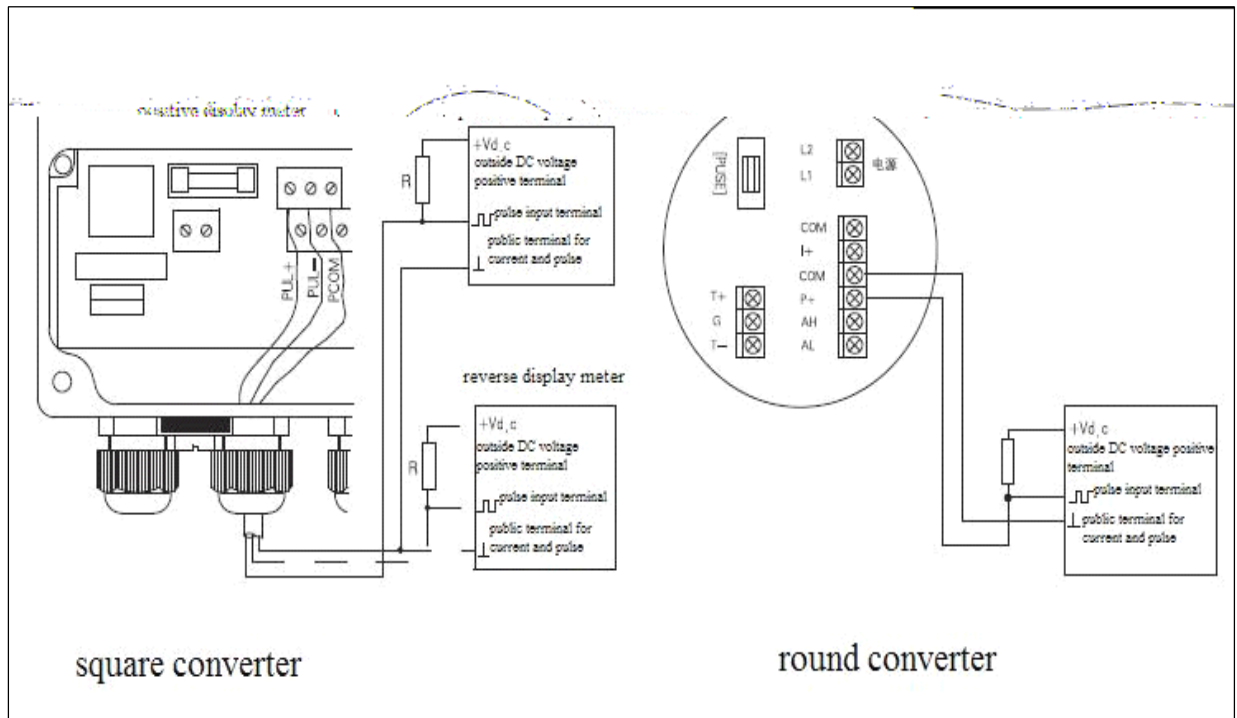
positive display meter

R

+Vd_c
outside DC voltage positive terminal

pulse input terminal

public terminal for current and pulse

PUL+
PUL−
PCOM

reverse display meter

R

+Vd_c
outside DC voltage positive terminal

pulse input terminal

public terminal for current and pulse

square converter

[FUSE]

L2
L1
电源

COM
I+
COM
P+
AH
AL

T+
G
T−

+Vd_c
outside DC voltage positive terminal

pulse input terminal

public terminal for current and pulse

round converter